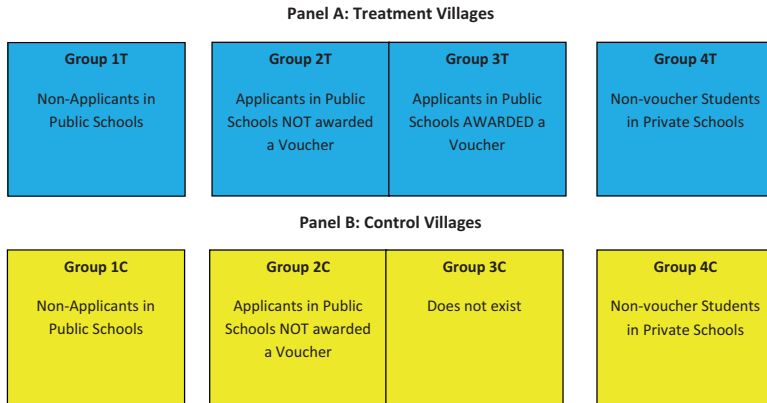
Panel A: Treatment Villages

Group 1T

Non-Applicants in Public Schools

Group 2T

Applicants in Public Schools NOT awarded a Voucher

Group 3T

Applicants in Public Schools AWARDED a Voucher

Group 4T

Non-voucher Students in Private Schools

Panel B: Control Villages

Group 1C

Non-Applicants in Public Schools

Group 2C

Applicants in Public Schools NOT awarded a Voucher

Group 3C

Does not exist

Group 4C

Non-voucher Students in Private Schools